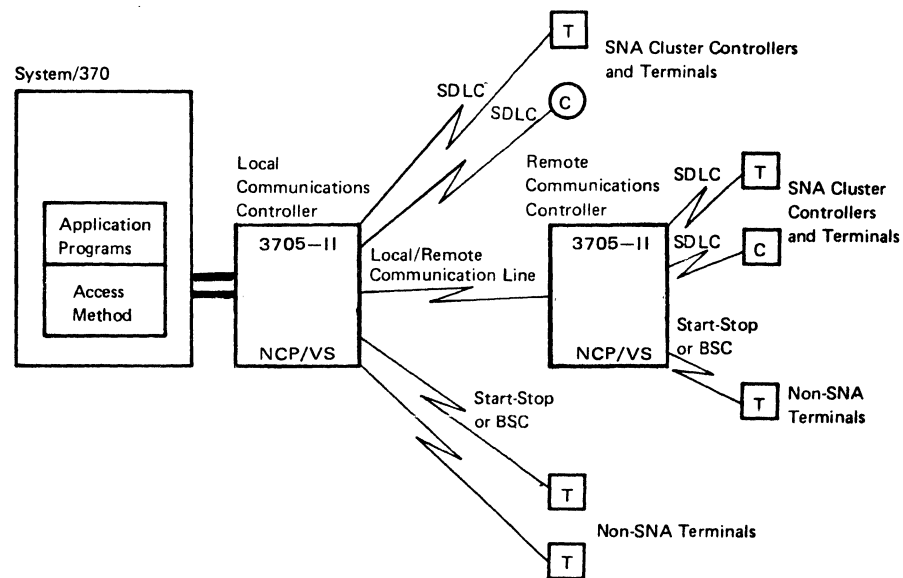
System/370

Application Programs

Access Method

Local Communications Controller

3705–II

NCP/VS

SDLC

SDLC

T

C

SNA Cluster Controllers and Terminals

Local/Remote Communication Line

Remote Communications Controller

3705–II

NCP/VS

SDLC

SDLC

T

C

SNA Cluster Controllers and Terminals

Start-Stop or BSC

T

Non-SNA Terminals

Start-Stop or BSC

T

T

Non-SNA Terminals